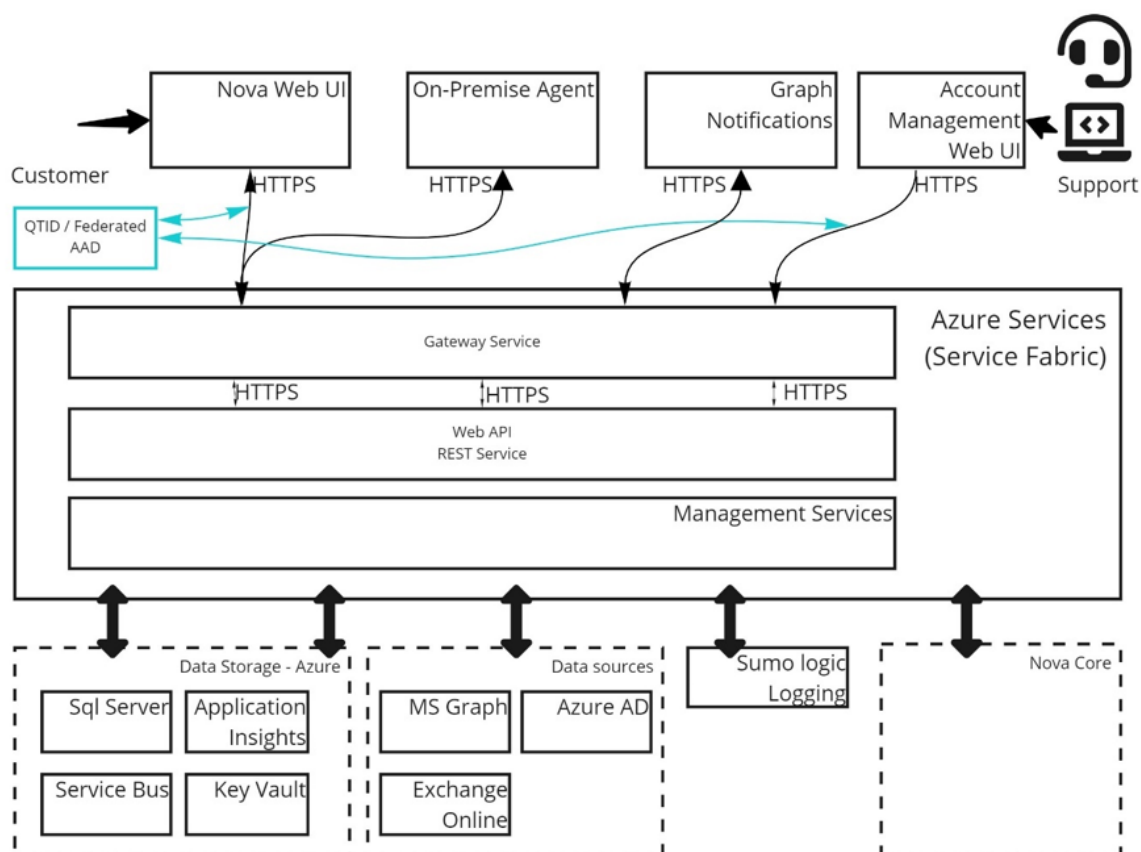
Nova Web UI

On-Premise Agent

Graph Notifications

Account Management Web UI

Customer

Support

HTTPS

HTTPS

HTTPS

HTTPS

QTID / Federated AAD

Azure Services (Service Fabric)

Gateway Service

HTTPS

HTTPS

HTTPS

Web API
REST Service

Management Services

Data Storage - Azure

Sql Server

Application Insights

Service Bus

Key Vault

Data sources

MS Graph

Azure AD

Exchange Online

Sumo logic Logging

Nova Core